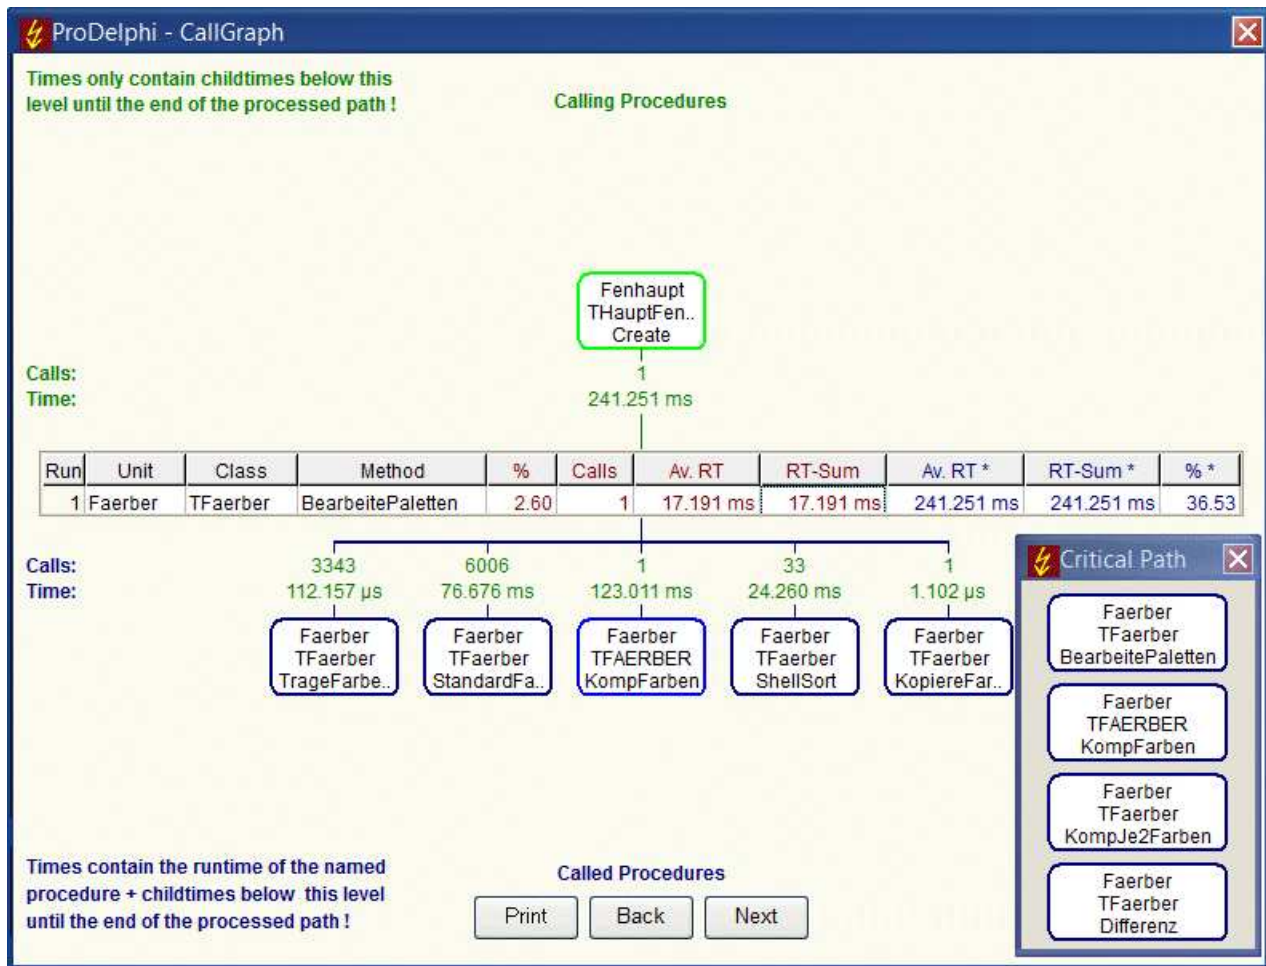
ProDelphi - CallGraph

Times only contain childtimes below this level until the end of the processed path !

Calling Procedures

Fenhaupt
THauptFen..
Create

Calls:
Time:

1
241.251 ms

| Run | Unit | Class | Method | % | Calls | Av. RT | RT-Sum | Av. RT * | RT-Sum * | % * |
|---|---|---|---|---|---|---|---|---|---|---|
| 1 | Faerber | TFaerber | BearbeitePaletten | 2.60 | 1 | 17.191 ms | 17.191 ms | 241.251 ms | 241.251 ms | 36.53 |

Calls:
Time:

3343
112.157 µs

6006
76.676 ms

1
123.011 ms

33
24.260 ms

1
1.102 µs

Faerber
TFaerber
TrageFarbe..

Faerber
TFaerber
StandardFa..

Faerber
TFAERBER
KompFarben

Faerber
TFaerber
ShellSort

Faerber
TFaerber
KopiereFar..

Critical Path

Faerber
TFaerber
BearbeitePaletten

Faerber
TFAERBER
KompFarben

Faerber
TFaerber
KompJe2Farben

Faerber
TFaerber
Differenz

Times contain the runtime of the named procedure + childtimes below this level until the end of the processed path !

Called Procedures

Print
Back
Next